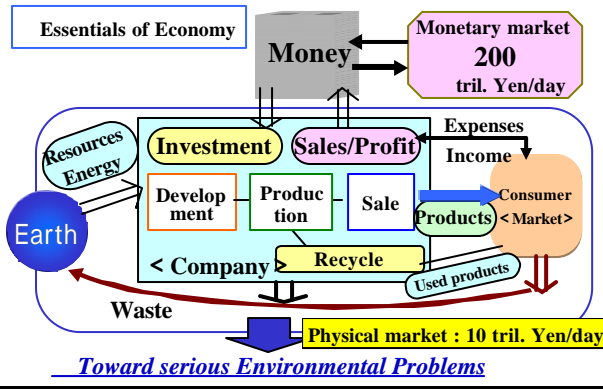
Essentials of Economy

Money

Monetary market
200
tril. Yen/day

Resources
Energy

Investment

Sales/Profit

Expenses

Income

Earth

Development

Production

Sale

Products

Consumer
< Market >

< Company >

Recycle

Used products

Waste

Physical market : 10 tril. Yen/day

Toward serious Environmental Problems